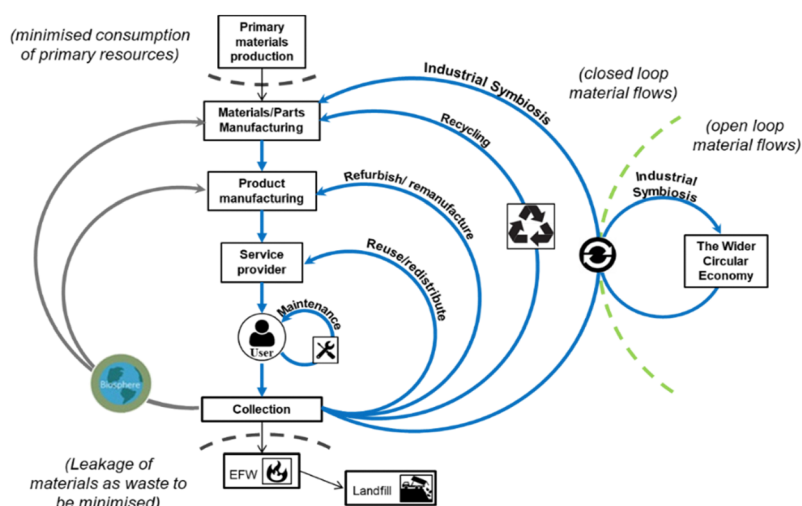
(minimised consumption of primary resources)

Primary materials production

Industrial Symbiosis

(closed loop material flows)

Materials/Parts Manufacturing

Recycling

(open loop material flows)

Product manufacturing

Refurbish/ remanufacture

Industrial Symbiosis

Service provider

Reuse/redistribute

The Wider Circular Economy

Maintenance

User

Biosphere

Collection

(Leakage of materials as waste to be minimised)

EFW

Landfill